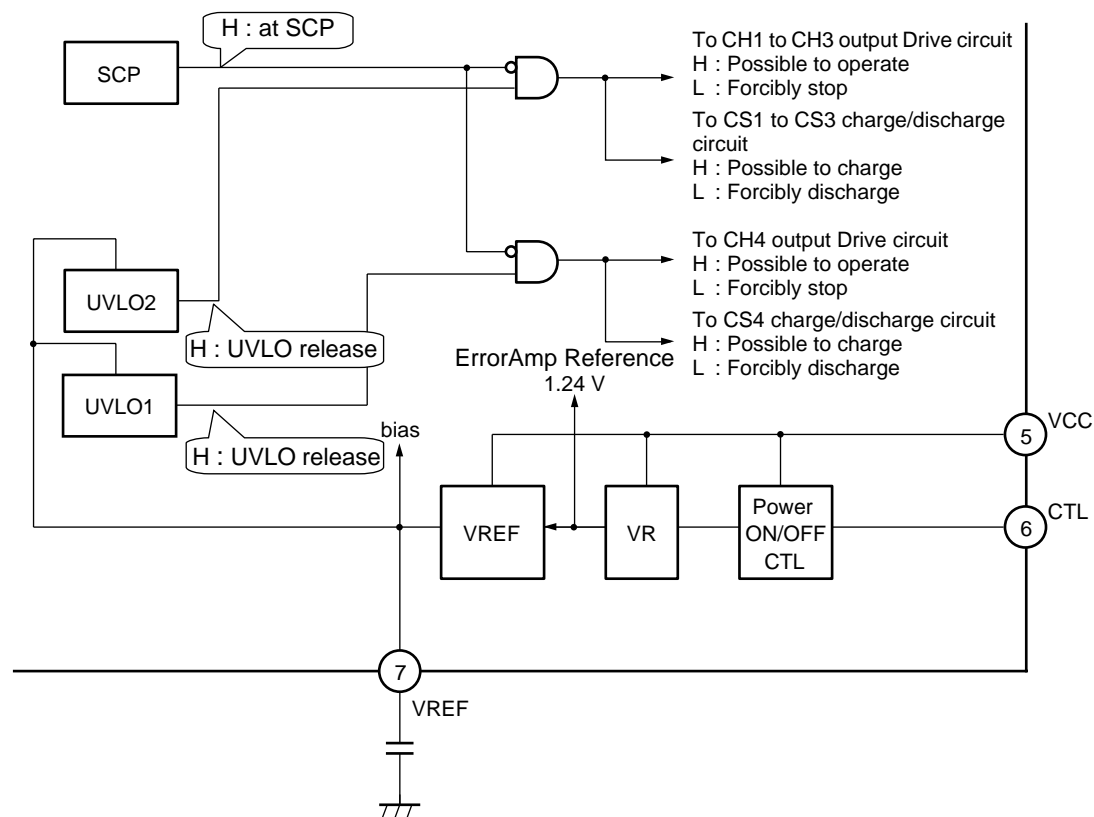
H : at SCP

SCP

To CH1 to CH3 output Drive circuit
H : Possible to operate
L : Forcibly stop

To CS1 to CS3 charge/discharge circuit
H : Possible to charge
L : Forcibly discharge

To CH4 output Drive circuit
H : Possible to operate
L : Forcibly stop

To CS4 charge/discharge circuit
H : Possible to charge
L : Forcibly discharge

UVLO2

H : UVLO release

ErrorAmp Reference
1.24 V

UVLO1

H : UVLO release

bias

5 VCC

VREF

VR

Power ON/OFF CTL

6 CTL

7

VREF